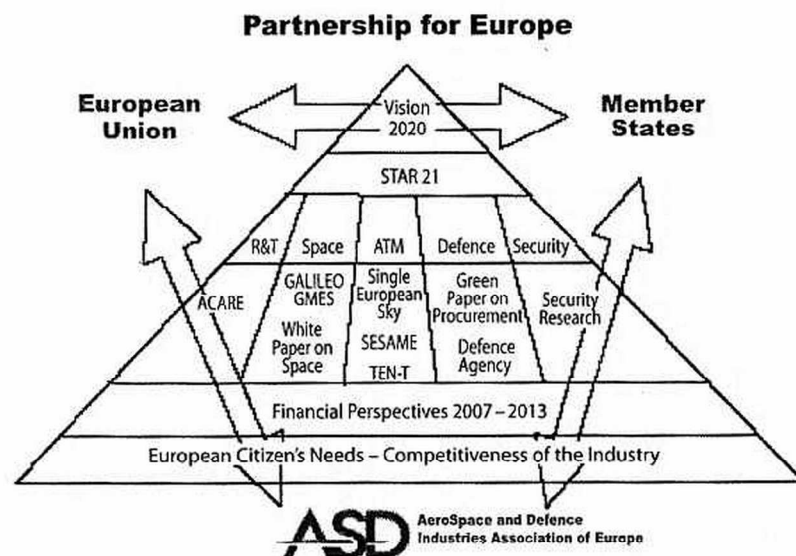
Partnership for Europe

European Union

Vision 2020

Member States

STAR 21

R&T

Space

ATM

Defence

Security

ACARE

GALILEO GMES

White Paper on Space

Single European Sky

SESAME

TEN-T

Green Paper on Procurement

Defence Agency

Security Research

Financial Perspectives 2007 – 2013

European Citizen's Needs – Competitiveness of the Industry

ASD

AeroSpace and Defence Industries Association of Europe